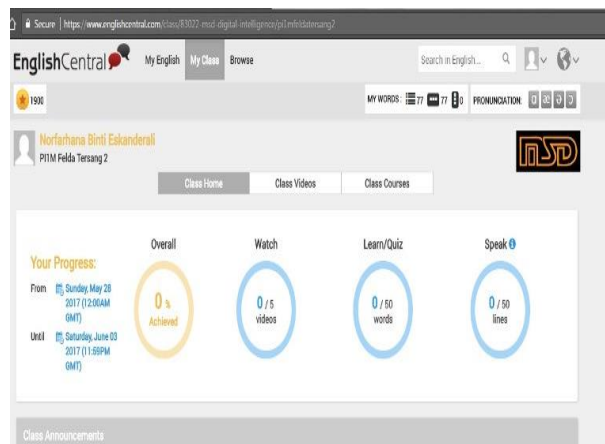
Secure | https://www.englishcentral.com/class/83022-msd-digital-intelligence/pi1mfeldatersang2

EnglishCentral My English My Class Browse Search in English...

1900

MY WORDS: 77 77 0 PRONUNCIATION

Norfarhana Binti Eskanderali
PI1M Felda Tersang 2

MSD

Class Home Class Videos Class Courses

Your Progress:

From Sunday, May 28 2017 (12:00AM GMT)

Until Saturday, June 03 2017 (11:59PM GMT)

Overall
0 %
Achieved

Watch
0 / 5
videos

Learn/Quiz
0 / 50
words

Speak
0 / 50
lines

Class Announcements